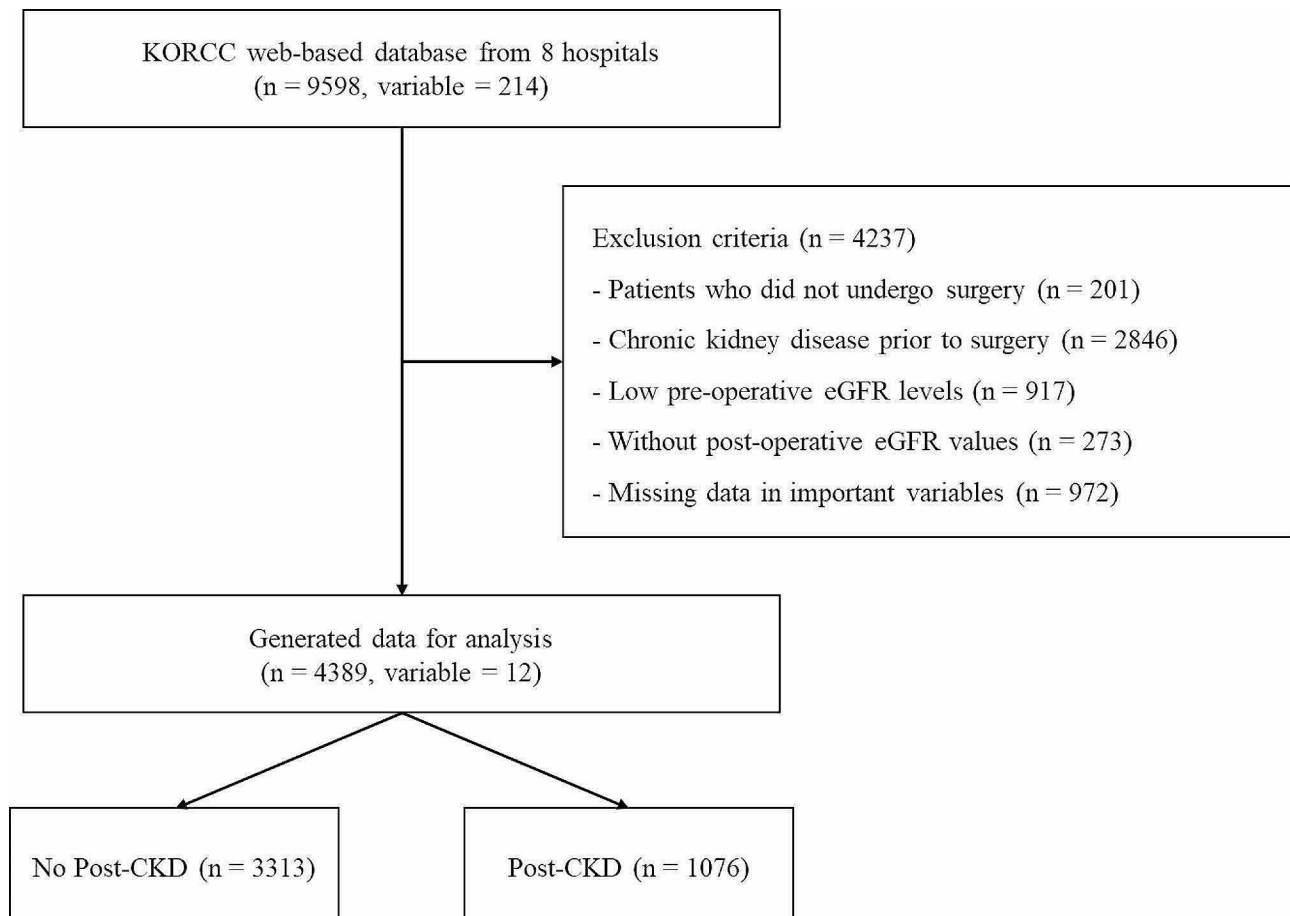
KORCC web-based database from 8 hospitals
(n = 9598, variable = 214)

Exclusion criteria (n = 4237)
- Patients who did not undergo surgery (n = 201)
- Chronic kidney disease prior to surgery (n = 2846)
- Low pre-operative eGFR levels (n = 917)
- Without post-operative eGFR values (n = 273)
- Missing data in important variables (n = 972)

Generated data for analysis
(n = 4389, variable = 12)

No Post-CKD (n = 3313)

Post-CKD (n = 1076)